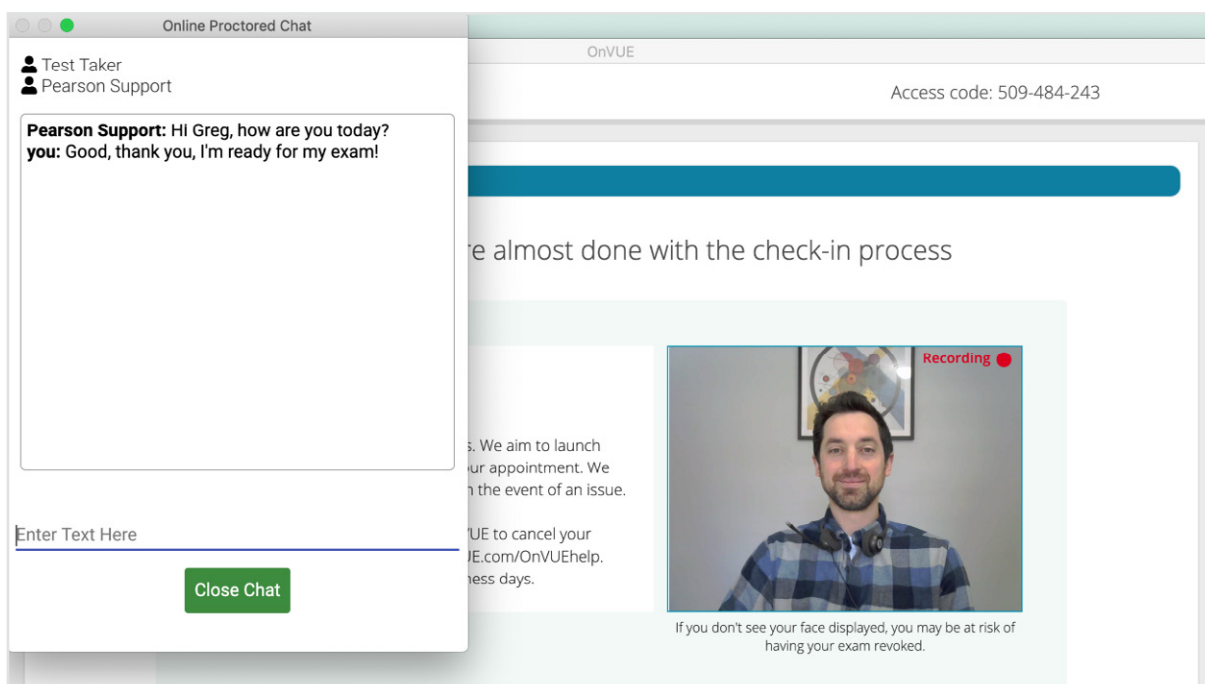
Online Proctored Chat

Test Taker
Pearson Support

**Pearson Support:** Hi Greg, how are you today?
**you:** Good, thank you, I'm ready for my exam!

Enter Text Here

Close Chat

OnVUE

Access code: 509-484-243

re almost done with the check-in process

s. We aim to launch ur appointment. We n the event of an issue.

'UE to cancel your UE.com/OnVUEhelp. ness days.

Recording

If you don't see your face displayed, you may be at risk of having your exam revoked.